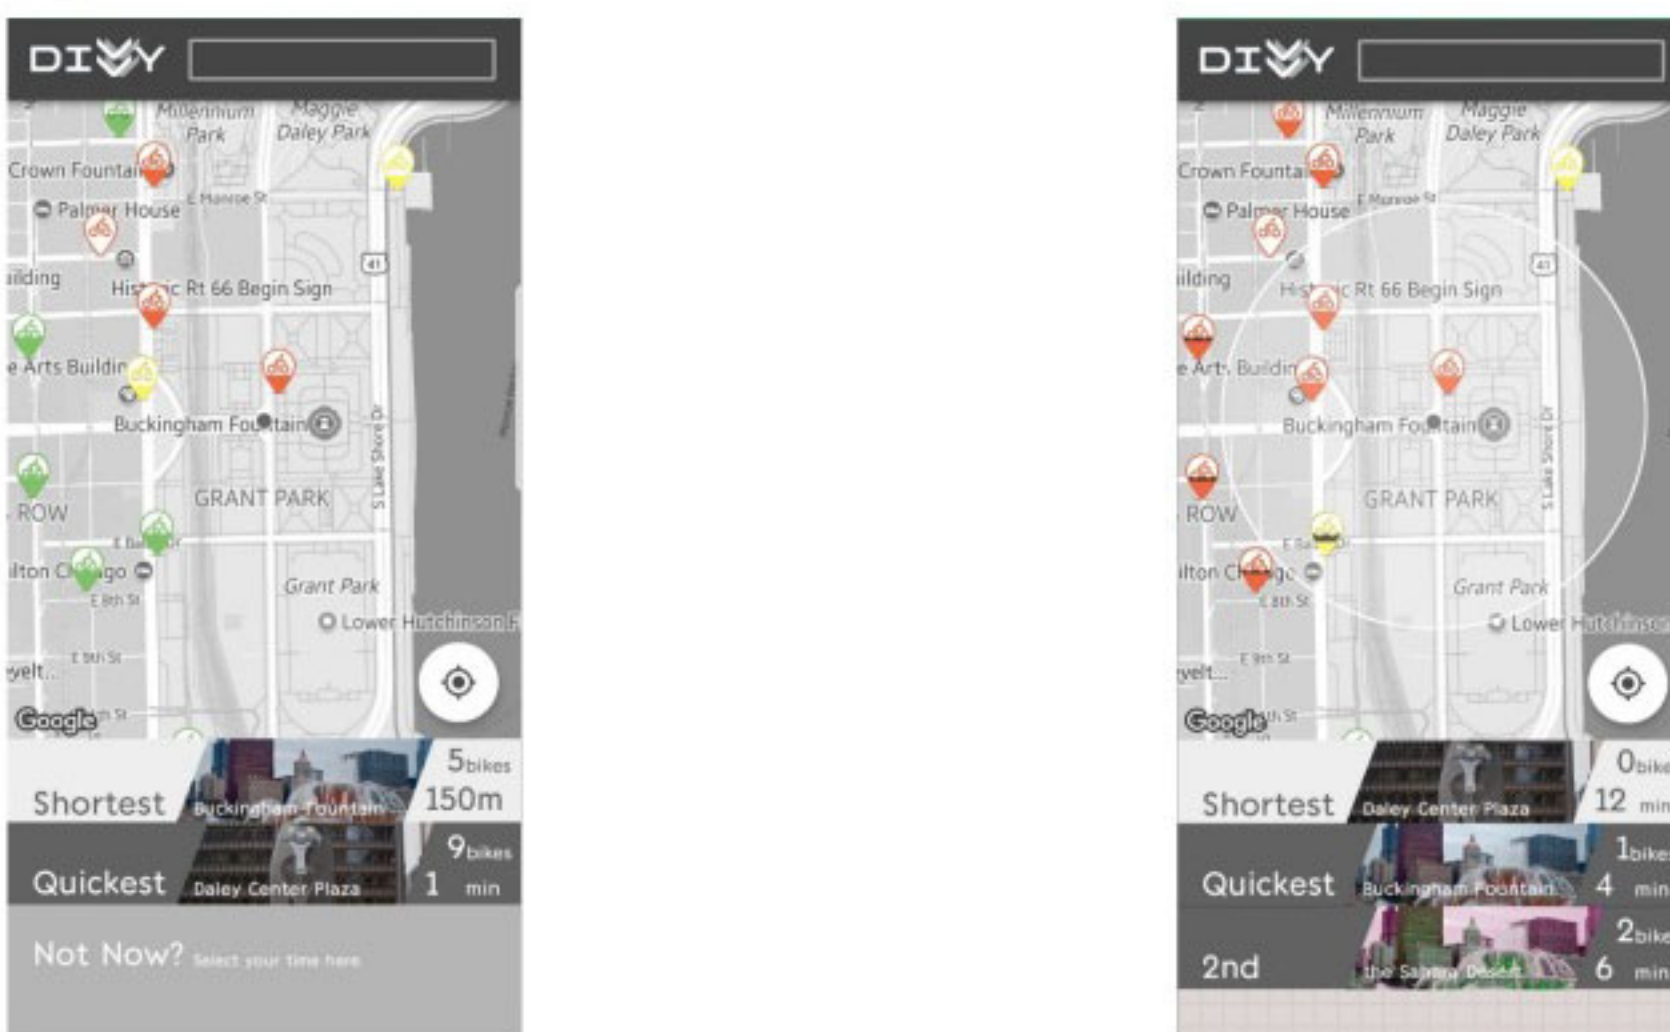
DIVVY

Millennium Park
Maggie Daley Park
Crown Fountain
Palmer House
E Monroe St
uilding
Historic Rt 66 Begin Sign
e Arts Building
Buckingham Fountain
GRANT PARK
S Lake Shore Dr
ROW
ilton Chicago
E 8th St
Grant Park
Lower Hutchinson F
yelt...
E 9th St
Google

Shortest
Buckingham Fountain
5bikes
150m

Quickest
Daley Center Plaza
9bikes
1 min

Not Now? Select your time here

DIVVY

Millennium Park
Maggie Daley Park
Crown Fountain
Palmer House
E Monroe St
ilding
Historic Rt 66 Begin Sign
e Arts Building
Buckingham Fountain
GRANT PARK
S Lake Shore Dr
ROW
ilton Chicago
E 8th St
Grant Park
Lower Hutchinson
yelt...
E 9th St
Google

Shortest
Daley Center Plaza
0bike
12 min

Quickest
Buckingham Fountain
1bike
4 min

2nd
the Sahara Desert
2bike
6 min